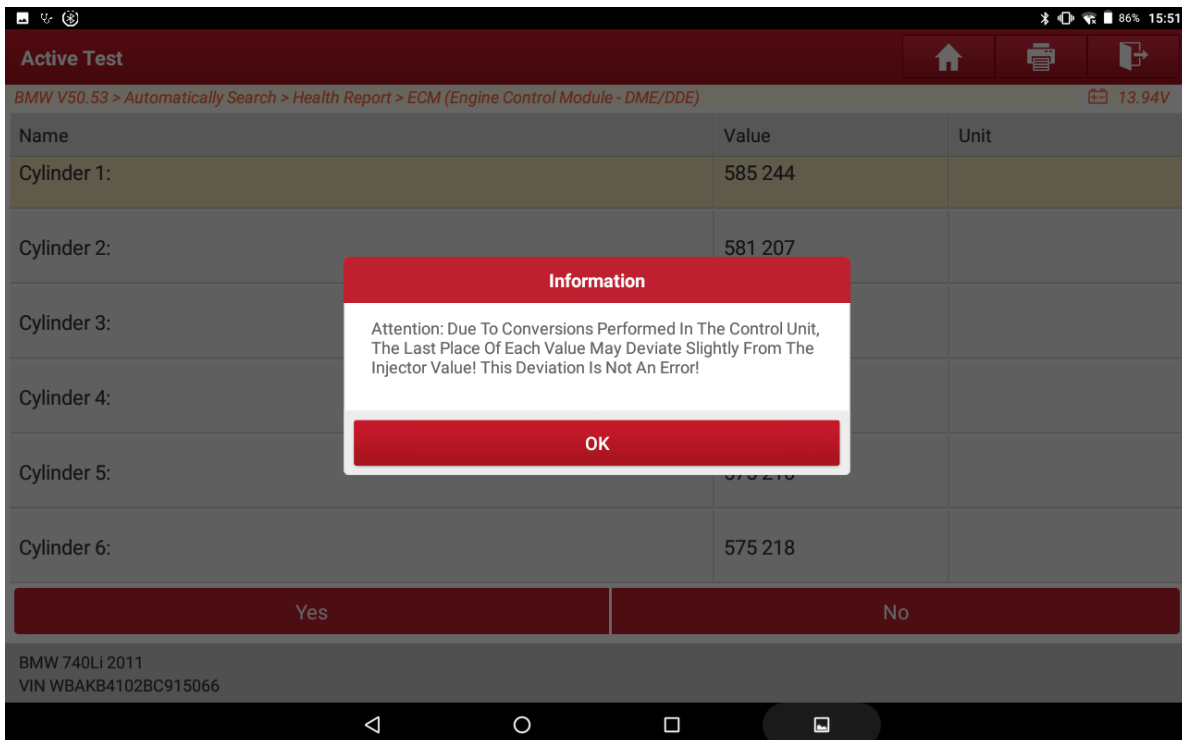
86% 15:51

Active Test

BMW V50.53 > Automatically Search > Health Report > ECM (Engine Control Module - DME/DDE)

13.94V

| Name | Value | Unit |
|---|---|---|
| Cylinder 1: | 585 244 | |
| Cylinder 2: | 581 207 | |
| Cylinder 3: | | |
| Cylinder 4: | | |
| Cylinder 5: | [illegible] | |
| Cylinder 6: | 575 218 | |

Information

Attention: Due To Conversions Performed In The Control Unit, The Last Place Of Each Value May Deviate Slightly From The Injector Value! This Deviation Is Not An Error!

OK

Yes

No

BMW 740Li 2011
VIN WBAKB4102BC915066